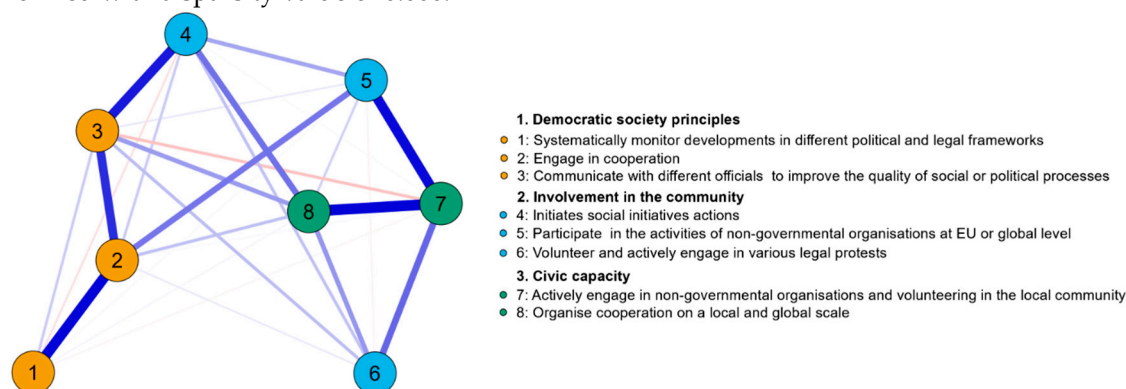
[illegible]

4

5

3

8

7

2

1

6

1. Democratic society principles
1: Systematically monitor developments in different political and legal frameworks
2: Engage in cooperation
3: Communicate with different officials to improve the quality of social or political processes
2. Involvement in the community
4: Initiates social initiatives actions
5: Participate in the activities of non-governmental organisations at EU or global level
6: Volunteer and actively engage in various legal protests
3. Civic capacity
7: Actively engage in non-governmental organisations and volunteering in the local community
8: Organise cooperation on a local and global scale